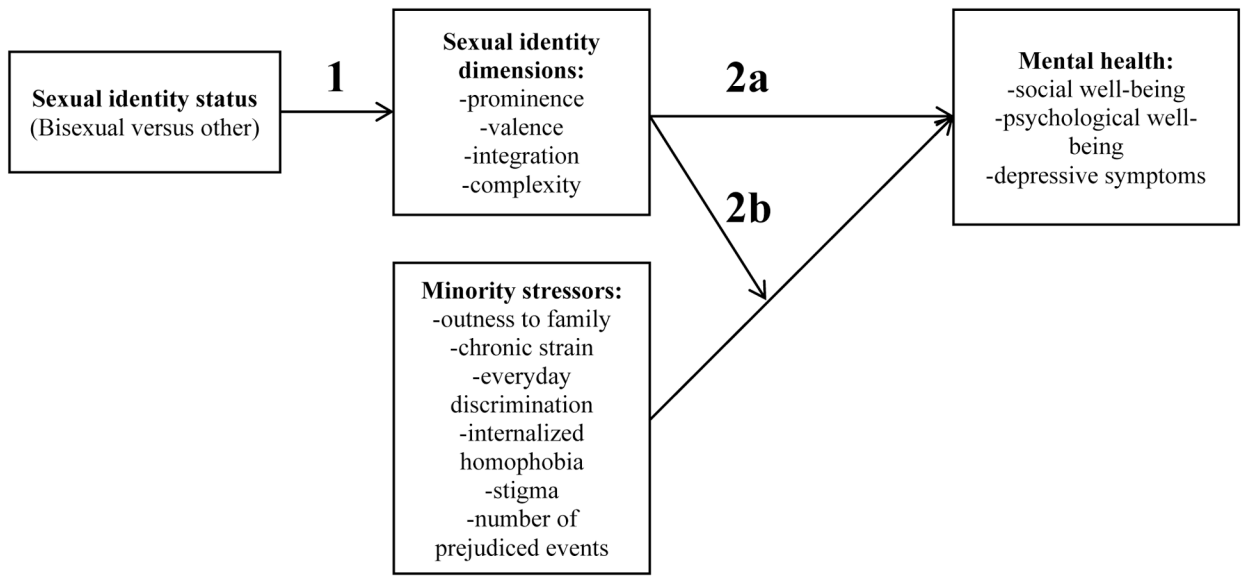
Sexual identity status
(Bisexual versus other)

1

Sexual identity dimensions:
-prominence
-valence
-integration
-complexity

2a

2b

Mental health:
-social well-being
-psychological well-being
-depressive symptoms

Minority stressors:
-outness to family
-chronic strain
-everyday discrimination
-internalized homophobia
-stigma
-number of prejudiced events